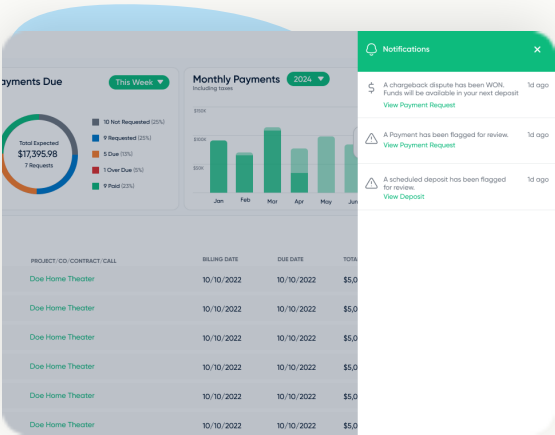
ayments Due

This Week

Total Expected
$17,395.98
7 Requests

10 Not Requested (25%)
9 Requested (25%)
5 Due (13%)
1 Over Due (5%)
9 Paid (23%)

Monthly Payments
Including taxes

2024

$150K
$100K
$50K

Jan
Feb
Mar
Apr
May
Jun

PROJECT/CO/CONTRACT/CALL | BILLING DATE | DUE DATE | TOTA
Doe Home Theater | 10/10/2022 | 10/10/2022 | $5,0
Doe Home Theater | 10/10/2022 | 10/10/2022 | $5,0
Doe Home Theater | 10/10/2022 | 10/10/2022 | $5,0
Doe Home Theater | 10/10/2022 | 10/10/2022 | $5,0
Doe Home Theater | 10/10/2022 | 10/10/2022 | $5,0
Doe Home Theater | 10/10/2022 | 10/10/2022 | $5,0

Notifications

A chargeback dispute has been WON. Funds will be available in your next deposit
1d ago
View Payment Request

A Payment has been flagged for review.
1d ago
View Payment Request

A scheduled deposit has been flagged for review.
1d ago
View Deposit